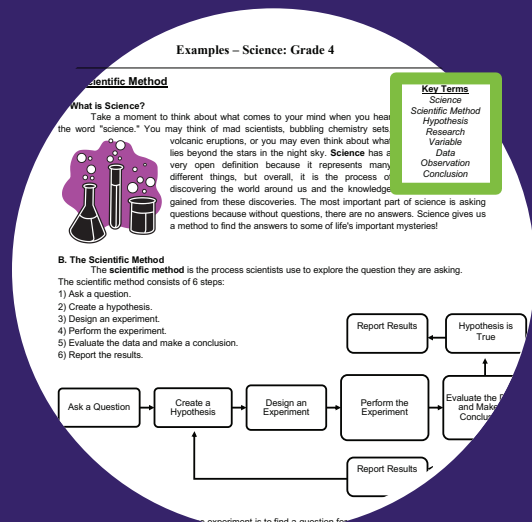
Examples – Science: Grade 4

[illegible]cientific Method

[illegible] What is Science?

Take a moment to think about what comes to your mind when you hea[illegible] the word "science." You may think of mad scientists, bubbling chemistry sets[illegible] volcanic eruptions, or you may even think about what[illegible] lies beyond the stars in the night sky. **Science** has a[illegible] very open definition because it represents many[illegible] different things, but overall, it is the process o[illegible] discovering the world around us and the knowledge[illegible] gained from these discoveries. The most important part of science is asking questions because without questions, there are no answers. Science gives us a method to find the answers to some of life's important mysteries!

Key Terms
Science
Scientific Method
Hypothesis
Research
Variable
Data
Observation
Conclusion

B. The Scientific Method

The **scientific method** is the process scientists use to explore the question they are asking. The scientific method consists of 6 steps:
1) Ask a question.
2) Create a hypothesis.
3) Design an experiment.
4) Perform the experiment.
5) Evaluate the data and make a conclusion.
6) Report the results.

Report Results
Hypothesis is True
Ask a Question
Create a Hypothesis
Design an Experiment
Perform the Experiment
Evaluate the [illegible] and Make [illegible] Conclu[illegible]
Report Results

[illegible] experiment is to find a question fo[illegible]